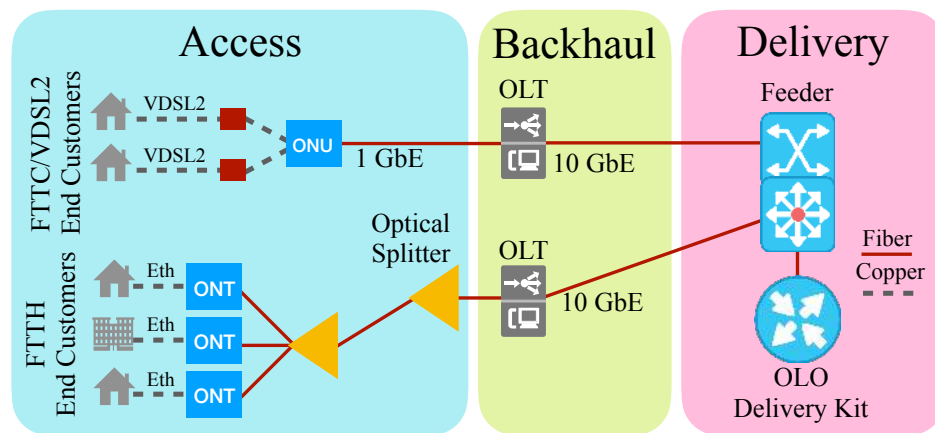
Access

Backhaul

Delivery

FTTC/VDSL2 End Customers

VDSL2

VDSL2

ONU

1 GbE

OLT

10 GbE

Feeder

Optical Splitter

OLT

10 GbE

Fiber

Copper

FTTH End Customers

Eth

ONT

Eth

ONT

Eth

ONT

OLO Delivery Kit